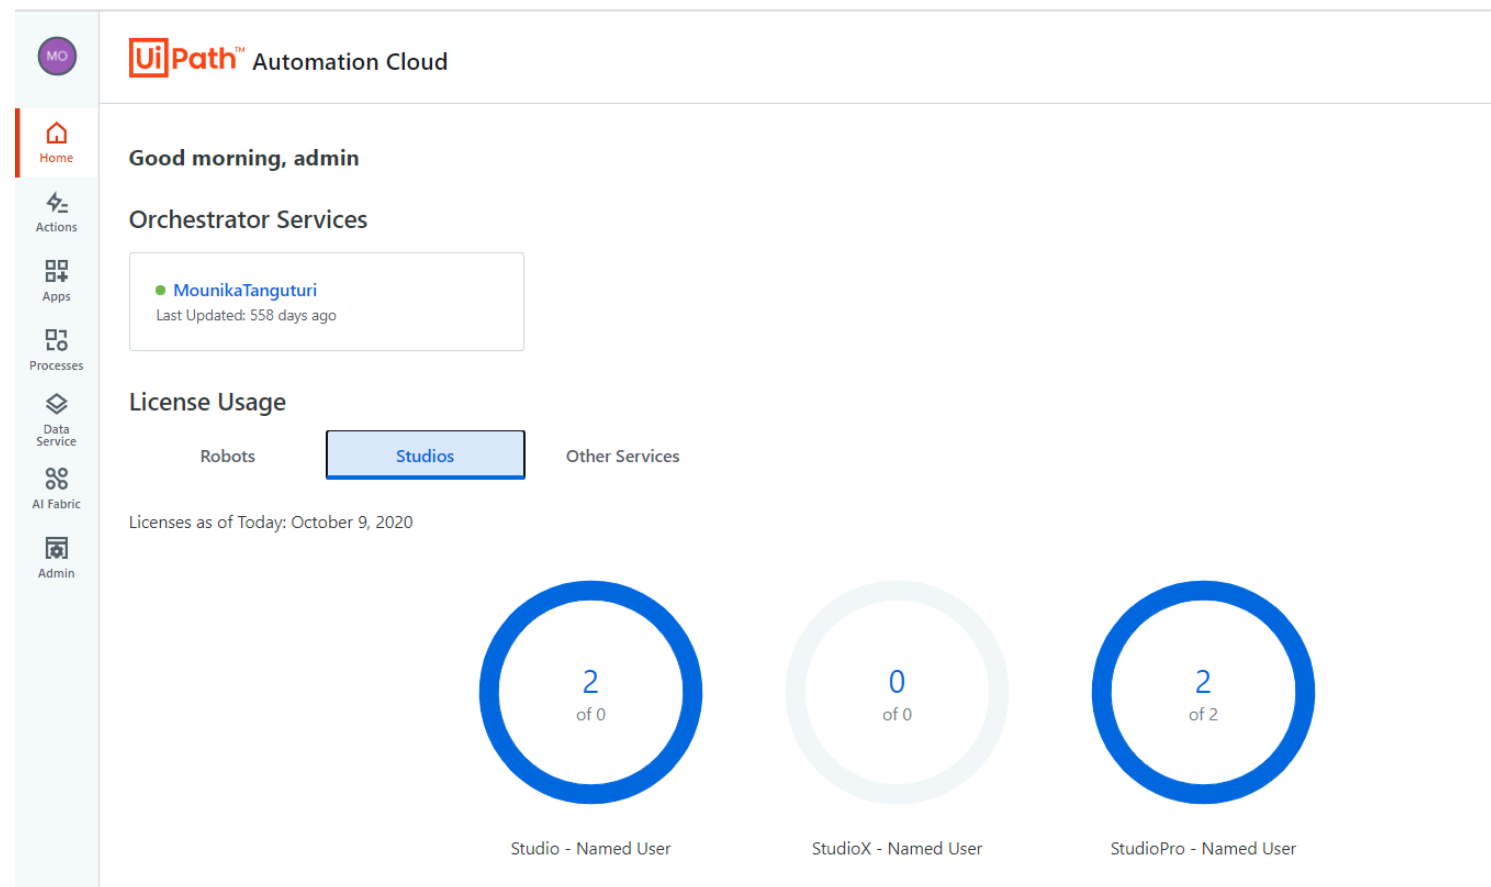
MO

Home

Actions

Apps

Processes

Data Service

AI Fabric

Admin

UiPath™ Automation Cloud

Good morning, admin

Orchestrator Services

MounikaTanguturi
Last Updated: 558 days ago

License Usage

Robots

Studios

Other Services

Licenses as of Today: October 9, 2020

2
of 0

0
of 0

2
of 2

Studio - Named User

StudioX - Named User

StudioPro - Named User